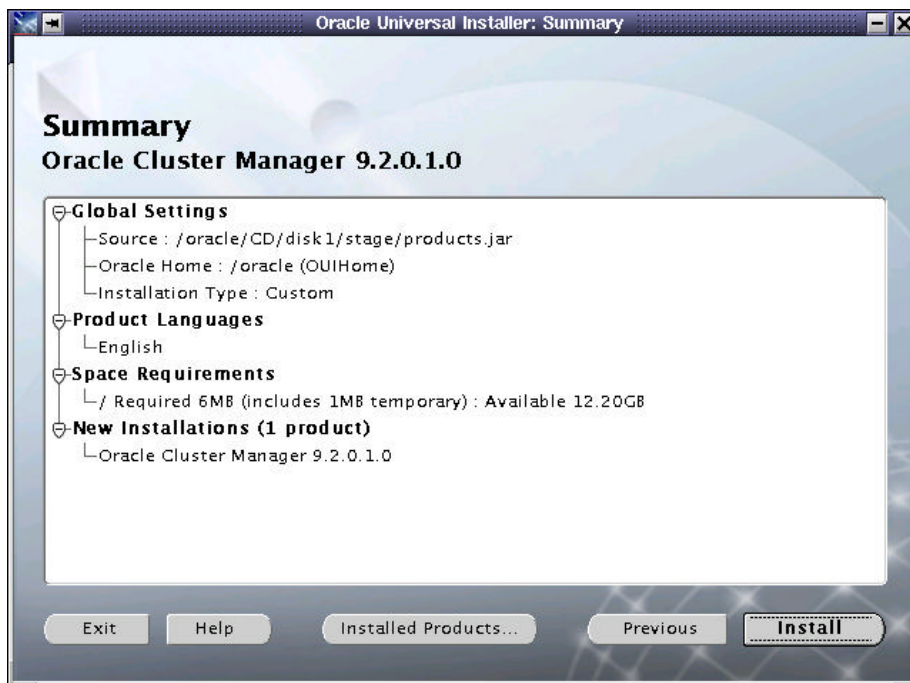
Oracle Universal Installer: Summary

Summary
Oracle Cluster Manager 9.2.0.1.0

Global Settings
Source : /oracle/CD/disk1/stage/products.jar
Oracle Home : /oracle (OUIHome)
Installation Type : Custom
Product Languages
English
Space Requirements
/ Required 6MB (includes 1MB temporary) : Available 12.20GB
New Installations (1 product)
Oracle Cluster Manager 9.2.0.1.0

Exit
Help
Installed Products...
Previous
Install